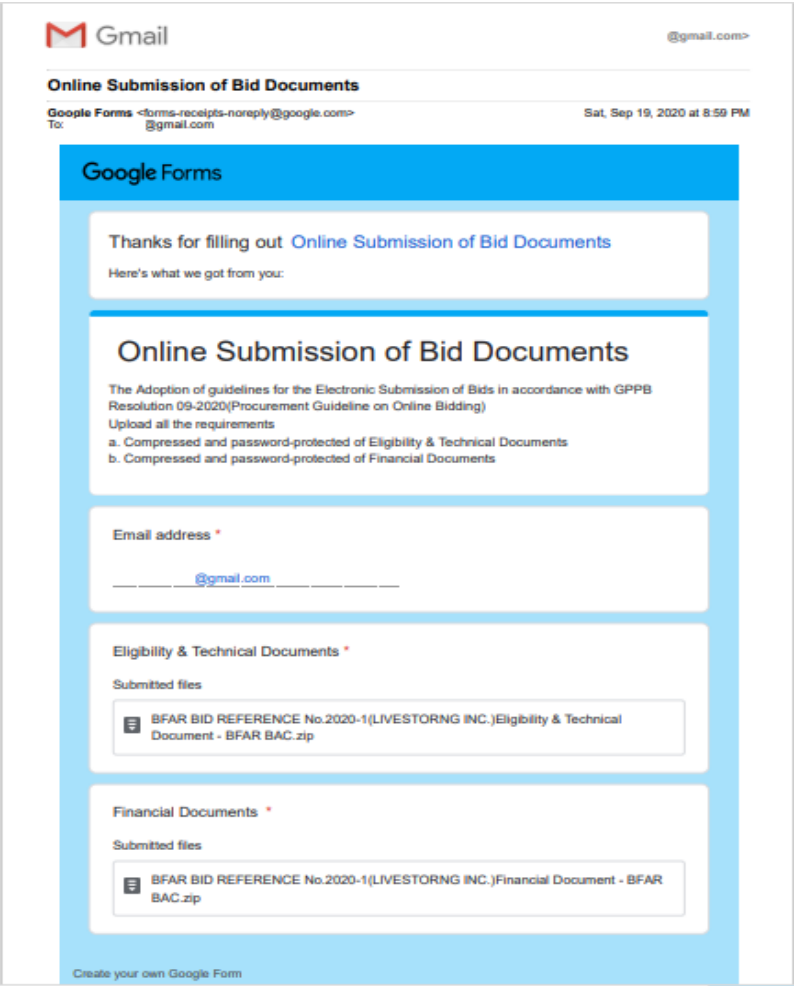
Gmail

@gmail.com>

Online Submission of Bid Documents

Google Forms <forms-receipts-noreply@google.com>
To: @gmail.com

Sat, Sep 19, 2020 at 8:59 PM

Google Forms

Thanks for filling out Online Submission of Bid Documents

Here's what we got from you:

Online Submission of Bid Documents

The Adoption of guidelines for the Electronic Submission of Bids in accordance with GPPB Resolution 09-2020(Procurement Guideline on Online Bidding)
Upload all the requirements
a. Compressed and password-protected of Eligibility & Technical Documents
b. Compressed and password-protected of Financial Documents

Email address *

@gmail.com

Eligibility & Technical Documents *

Submitted files

BFAR BID REFERENCE No.2020-1(LIVESTORNG INC.)Eligibility & Technical Document - BFAR BAC.zip

Financial Documents *

Submitted files

BFAR BID REFERENCE No.2020-1(LIVESTORNG INC.)Financial Document - BFAR BAC.zip

Create your own Google Form